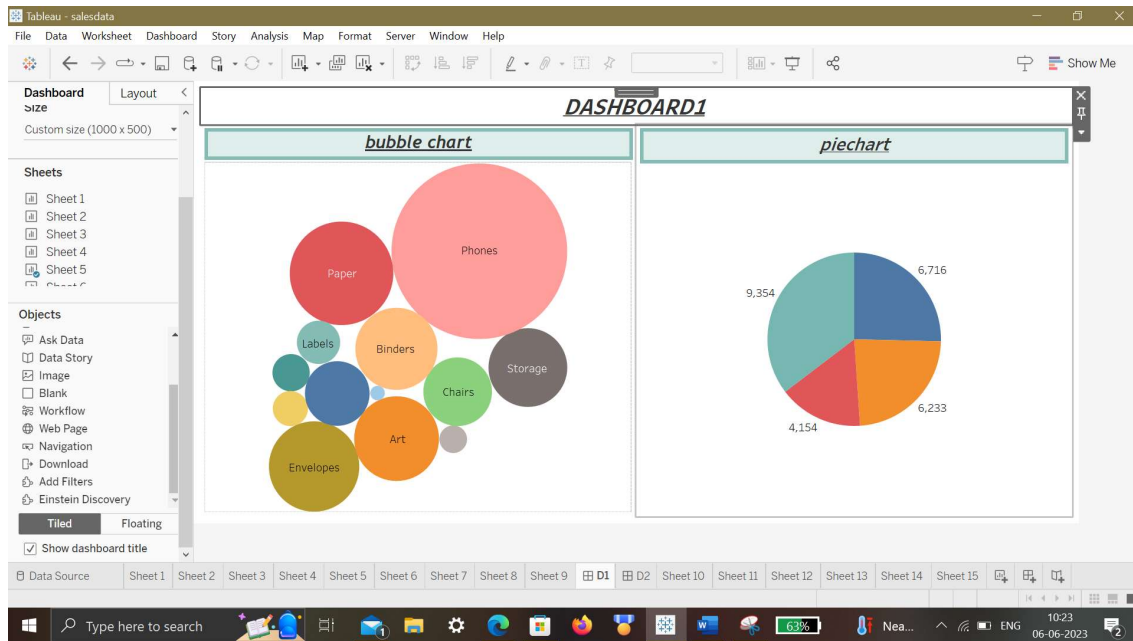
Tableau - salesdata

File Data Worksheet Dashboard Story Analysis Map Format Server Window Help

Show Me

Dashboard Layout

Size

Custom size (1000 x 500)

Sheets

Sheet 1
Sheet 2
Sheet 3
Sheet 4
Sheet 5

Objects

Ask Data
Data Story
Image
Blank
Workflow
Web Page
Navigation
Download
Add Filters
Einstein Discovery

Tiled Floating

Show dashboard title

DASHBOARD1

bubble chart

piechart

Phones
Paper
Labels
Binders
Storage
Chairs
Art
Envelopes

6,716
9,354
6,233
4,154

Data Source Sheet 1 Sheet 2 Sheet 3 Sheet 4 Sheet 5 Sheet 6 Sheet 7 Sheet 8 Sheet 9 D1 D2 Sheet 10 Sheet 11 Sheet 12 Sheet 13 Sheet 14 Sheet 15

Type here to search

63%

Nea...

ENG

10:23
06-06-2023